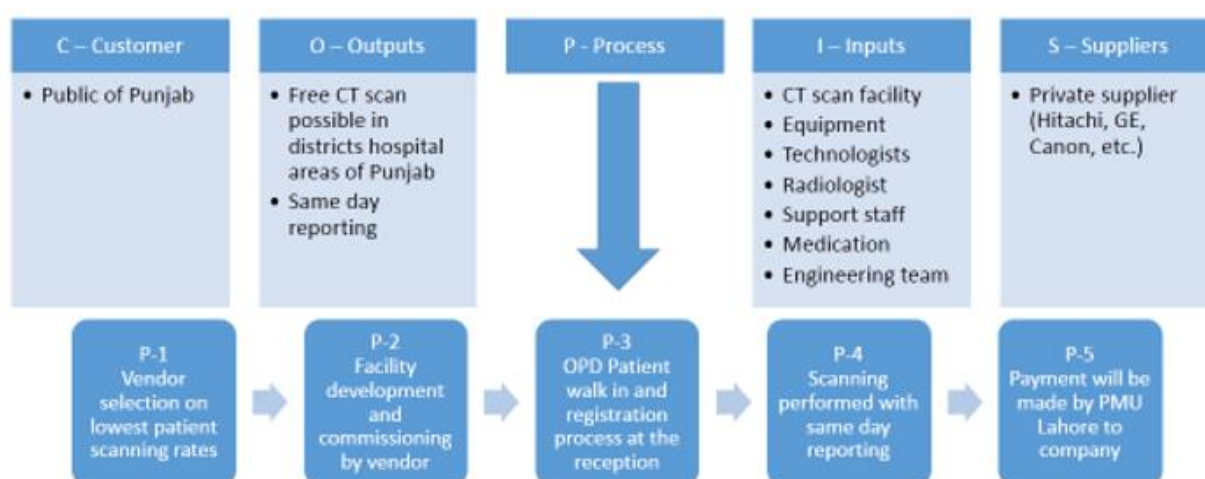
C – Customer

• Public of Punjab

O – Outputs

• Free CT scan possible in districts hospital areas of Punjab
• Same day reporting

P - Process

I – Inputs

• CT scan facility
• Equipment
• Technologists
• Radiologist
• Support staff
• Medication
• Engineering team

S – Suppliers

• Private supplier (Hitachi, GE, Canon, etc.)

P-1
Vendor selection on lowest patient scanning rates

P-2
Facility development and commissioning by vendor

P-3
OPD Patient walk in and registration process at the reception

P-4
Scanning performed with same day reporting

P-5
Payment will be made by PMU Lahore to company